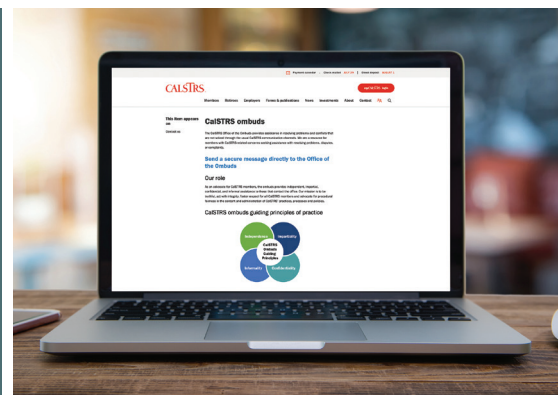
CALSTRS

Members Retirees Employers Forms & publications News Investments About Contact

This item appears on

CalSTRS ombuds

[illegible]

Send a secure message directly to the Office of the Ombuds

Our role

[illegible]

CalSTRS ombuds guiding principles of practice

Independence

Impartiality

CalSTRS Ombuds Guiding Principles

Informality

Confidentiality